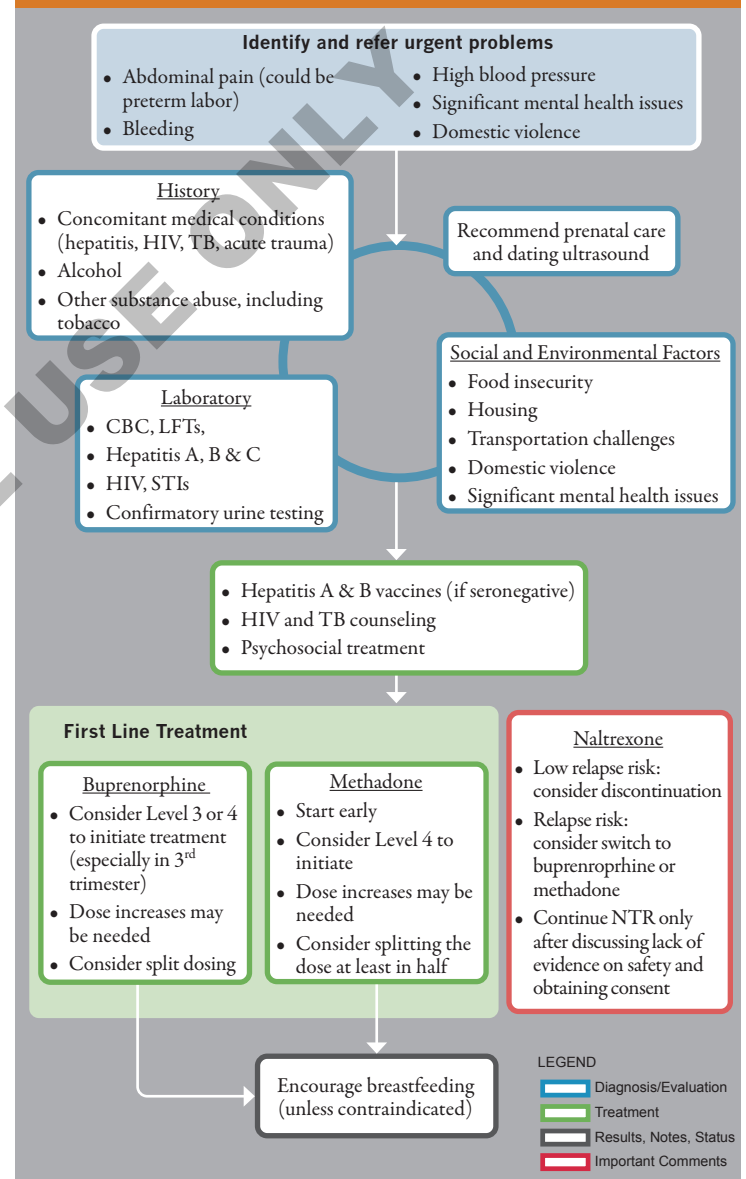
Identify and refer urgent problems

- Abdominal pain (could be preterm labor)
- Bleeding
- High blood pressure
- Significant mental health issues
- Domestic violence

History

- Concomitant medical conditions (hepatitis, HIV, TB, acute trauma)
- Alcohol
- Other substance abuse, including tobacco

Recommend prenatal care and dating ultrasound

Social and Environmental Factors

- Food insecurity
- Housing
- Transportation challenges
- Domestic violence
- Significant mental health issues

Laboratory

- CBC, LFTs,
- Hepatitis A, B & C
- HIV, STIs
- Confirmatory urine testing

- Hepatitis A & B vaccines (if seronegative)
- HIV and TB counseling
- Psychosocial treatment

First Line Treatment

Buprenorphine

- Consider Level 3 or 4 to initiate treatment (especially in 3$^{rd}$ trimester)
- Dose increases may be needed
- Consider split dosing

Methadone

- Start early
- Consider Level 4 to initiate
- Dose increases may be needed
- Consider splitting the dose at least in half

Naltrexone

- Low relapse risk: consider discontinuation
- Relapse risk: consider switch to buprenorphine or methadone
- Continue NTR only after discussing lack of evidence on safety and obtaining consent

Encourage breastfeeding (unless contraindicated)

LEGEND
Diagnosis/Evaluation
Treatment
Results, Notes, Status
Important Comments

USE ONLY